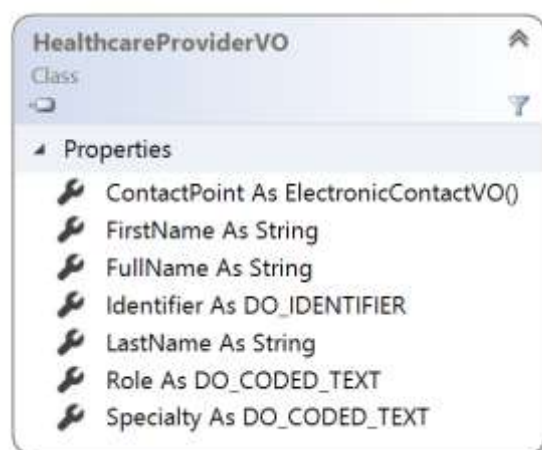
HealthcareProviderVO
Class

Properties
ContactPoint As ElectronicContactVO()
FirstName As String
FullName As String
Identifier As DO_IDENTIFIER
LastName As String
Role As DO_CODED_TEXT
Specialty As DO_CODED_TEXT